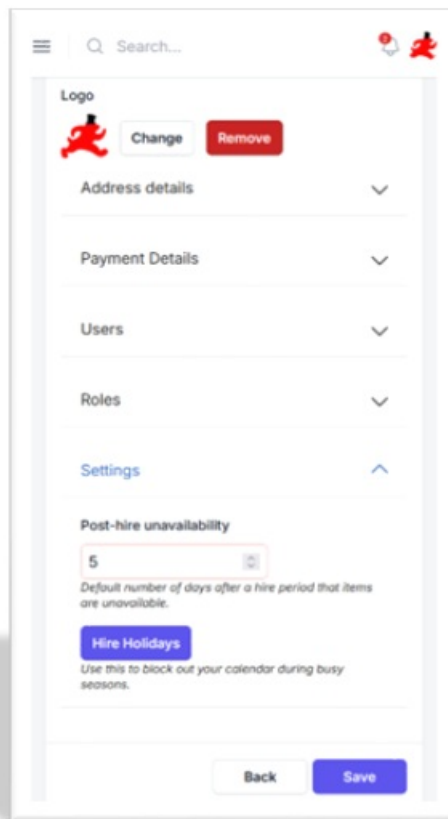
Search...

Logo

Change

Remove

Address details

Payment Details

Users

Roles

Settings

Post-hire unavailability

5

Default number of days after a hire period that items are unavailable.

Hire Holidays

Use this to block out your calendar during busy seasons.

Back

Save